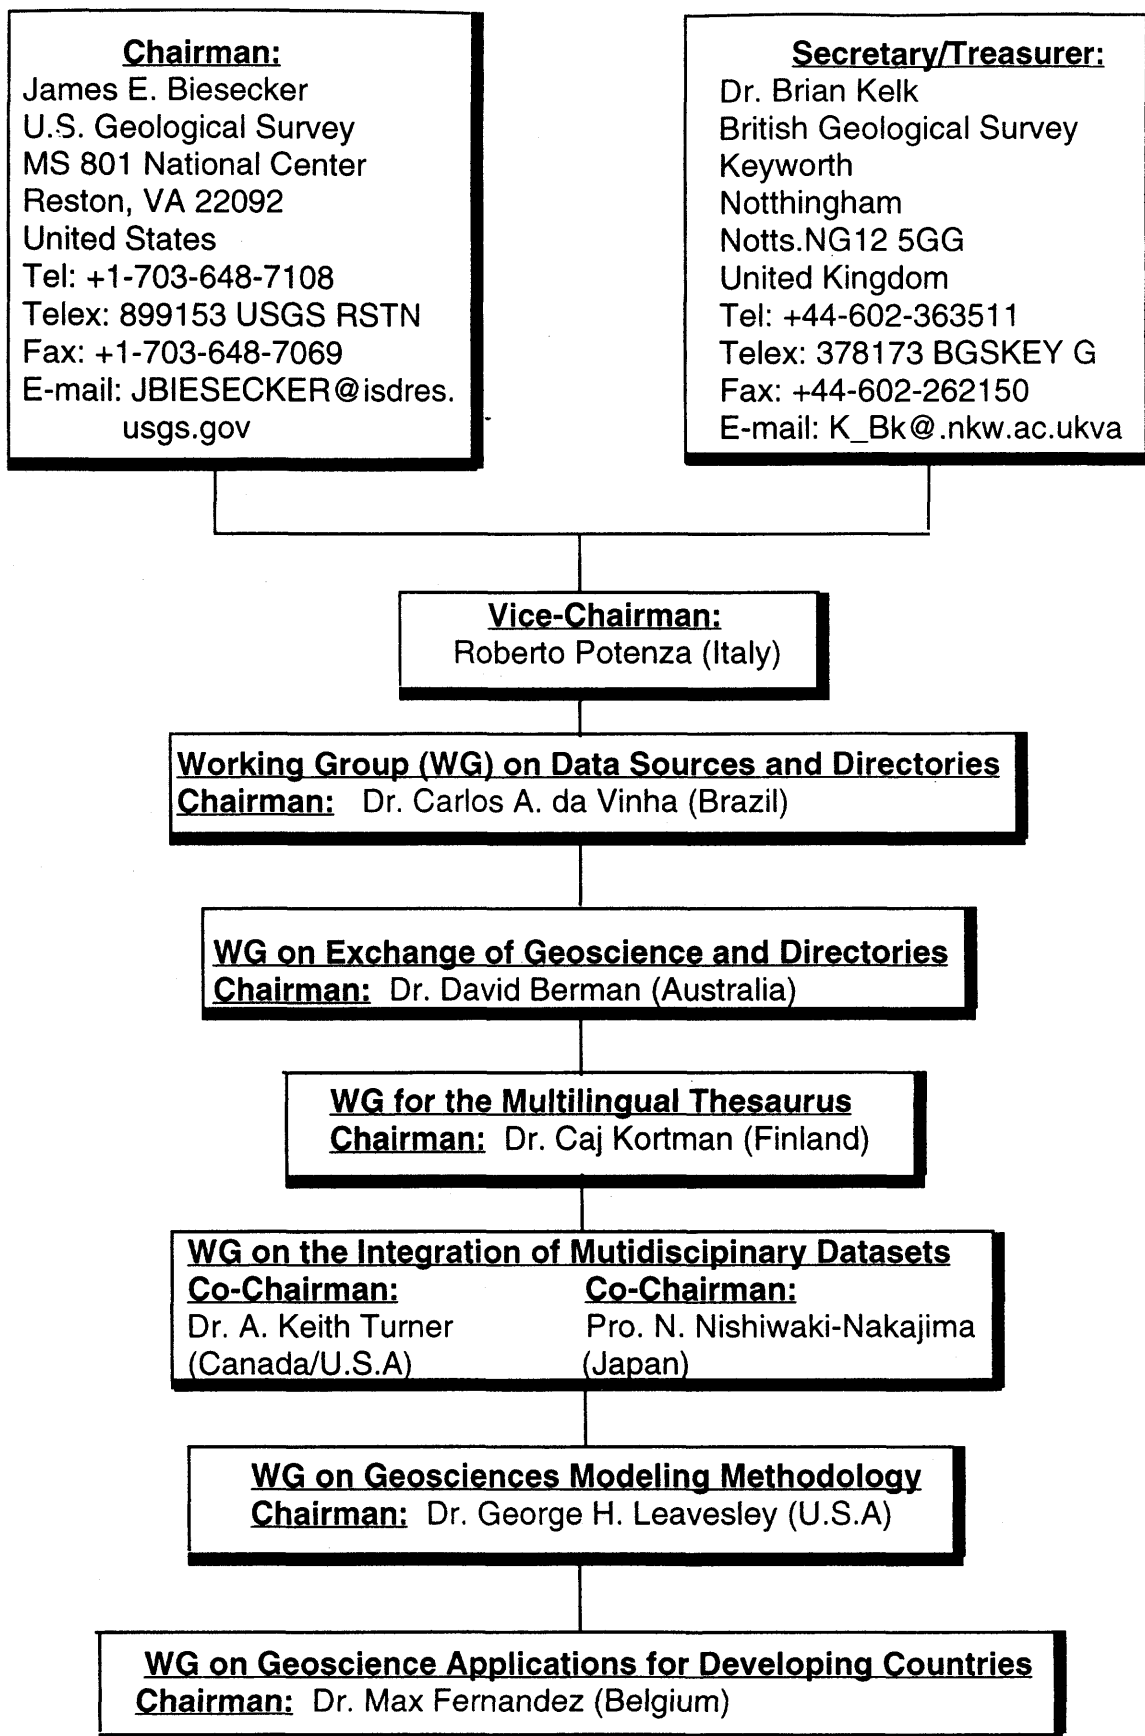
Chairman:
James E. Biesecker
U.S. Geological Survey
MS 801 National Center
Reston, VA 22092
United States
Tel: +1-703-648-7108
Telex: 899153 USGS RSTN
Fax: +1-703-648-7069
E-mail: JBIESECKER@isdres.usgs.gov

Secretary/Treasurer:
Dr. Brian Kelk
British Geological Survey
Keyworth
Notthingham
Notts.NG12 5GG
United Kingdom
Tel: +44-602-363511
Telex: 378173 BGSKEY G
Fax: +44-602-262150
E-mail: K_Bk@.nkw.ac.ukva

Vice-Chairman:
Roberto Potenza (Italy)

Working Group (WG) on Data Sources and Directories
Chairman: Dr. Carlos A. da Vinha (Brazil)

WG on Exchange of Geoscience and Directories
Chairman: Dr. David Berman (Australia)

WG for the Multilingual Thesaurus
Chairman: Dr. Caj Kortman (Finland)

WG on the Integration of Mutidiscipinary Datasets
Co-Chairman:
Dr. A. Keith Turner
(Canada/U.S.A)

Co-Chairman:
Pro. N. Nishiwaki-Nakajima
(Japan)

WG on Geosciences Modeling Methodology
Chairman: Dr. George H. Leavesley (U.S.A)

WG on Geoscience Applications for Developing Countries
Chairman: Dr. Max Fernandez (Belgium)